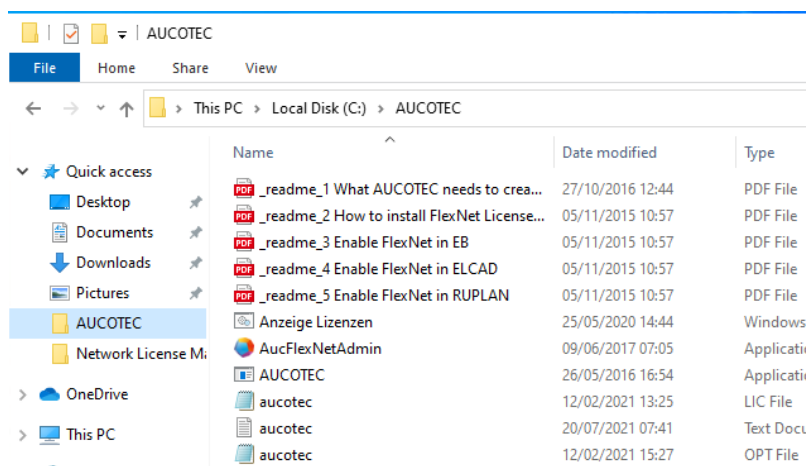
AUCOTEC

File Home Share View

This PC > Local Disk (C:) > AUCOTEC

Quick access
Desktop
Documents
Downloads
Pictures
AUCOTEC
Network License Ma
OneDrive
This PC

| Name | Date modified | Type |
|---|---|---|
| _readme_1 What AUCOTEC needs to crea... | 27/10/2016 12:44 | PDF File |
| _readme_2 How to install FlexNet License... | 05/11/2015 10:57 | PDF File |
| _readme_3 Enable FlexNet in EB | 05/11/2015 10:57 | PDF File |
| _readme_4 Enable FlexNet in ELCAD | 05/11/2015 10:57 | PDF File |
| _readme_5 Enable FlexNet in RUPLAN | 05/11/2015 10:57 | PDF File |
| Anzeige Lizenzen | 25/05/2020 14:44 | Windows |
| AucFlexNetAdmin | 09/06/2017 07:05 | Applicatio |
| AUCOTEC | 26/05/2016 16:54 | Applicatio |
| aucotec | 12/02/2021 13:25 | LIC File |
| aucotec | 20/07/2021 07:41 | Text Docu |
| aucotec | 12/02/2021 15:27 | OPT File |